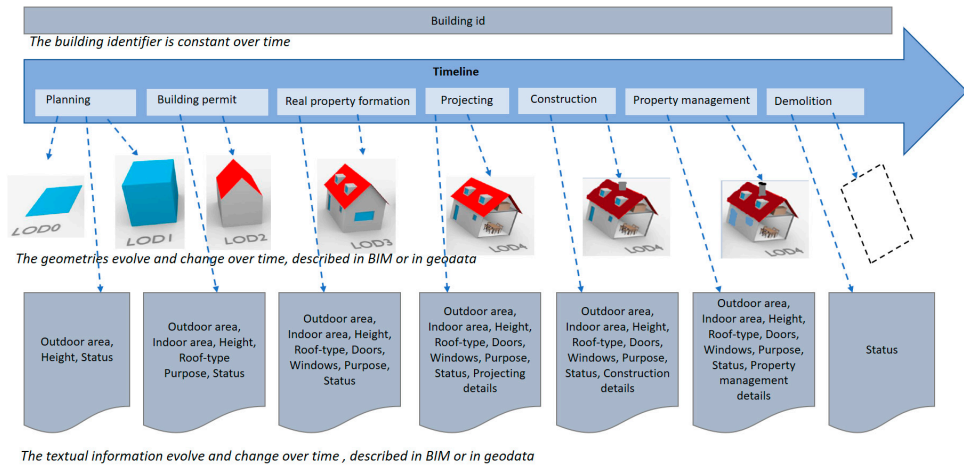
Building id

The building identifier is constant over time

Timeline

Planning

Building permit

Real property formation

Projecting

Construction

Property management

Demolition

LOD0

LOD1

LOD2

LOD3

LOD4

LOD4

LOD4

The geometries evolve and change over time, described in BIM or in geodata

Outdoor area, Height, Status

Outdoor area, Indoor area, Height, Roof-type Purpose, Status

Outdoor area, Indoor area, Height, Roof-type, Doors, Windows, Purpose, Status

Outdoor area, Indoor area, Height, Roof-type, Doors, Windows, Purpose, Status, Projecting details

Outdoor area, Indoor area, Height, Roof-type, Doors, Windows, Purpose, Status, Construction details

Outdoor area, Indoor area, Height, Roof-type, Doors, Windows, Purpose, Status, Property management details

Status

The textual information evolve and change over time , described in BIM or in geodata